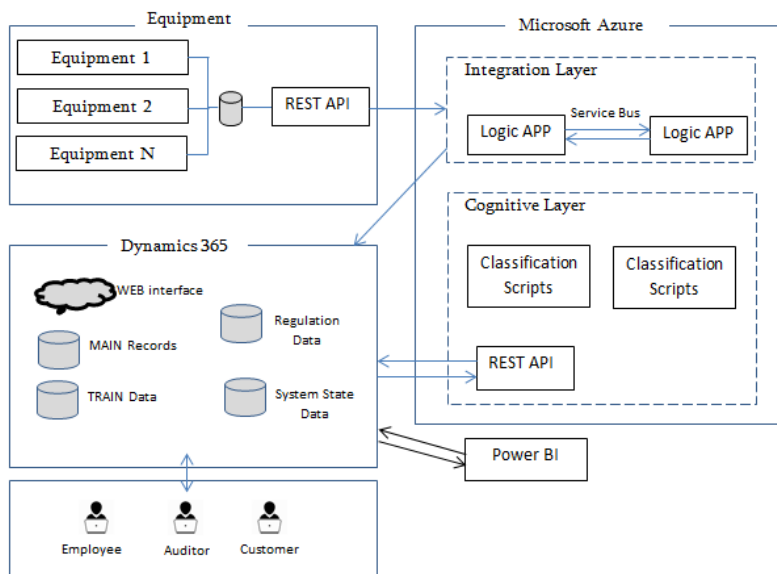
Equipment

Equipment 1

Equipment 2

Equipment N

REST API

Microsoft Azure

Integration Layer

Service Bus

Logic APP

Logic APP

Cognitive Layer

Classification Scripts

Classification Scripts

REST API

Dynamics 365

WEB interface

MAIN Records

Regulation Data

TRAIN Data

System State Data

Power BI

Employee

Auditor

Customer